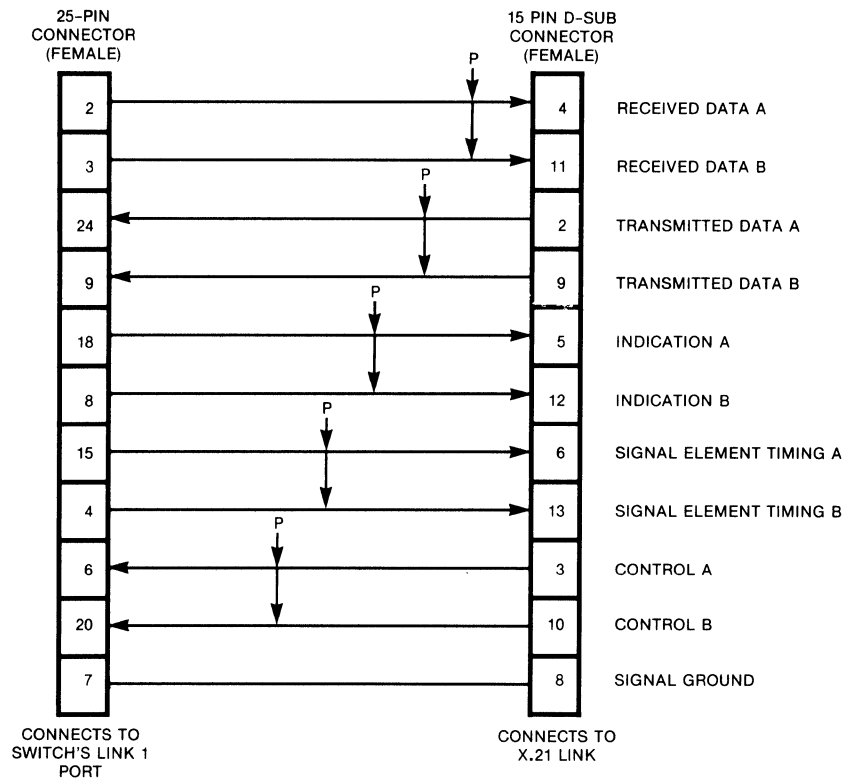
25-PIN CONNECTOR (FEMALE)

15 PIN D-SUB CONNECTOR (FEMALE)

| 25-PIN | 15 PIN | |
|---|---|---|
| 2 | 4 | RECEIVED DATA A |
| 3 | 11 | RECEIVED DATA B |
| 24 | 2 | TRANSMITTED DATA A |
| 9 | 9 | TRANSMITTED DATA B |
| 18 | 5 | INDICATION A |
| 8 | 12 | INDICATION B |
| 15 | 6 | SIGNAL ELEMENT TIMING A |
| 4 | 13 | SIGNAL ELEMENT TIMING B |
| 6 | 3 | CONTROL A |
| 20 | 10 | CONTROL B |
| 7 | 8 | SIGNAL GROUND |

P
P
P
P
P

CONNECTS TO SWITCH'S LINK 1 PORT

CONNECTS TO X.21 LINK